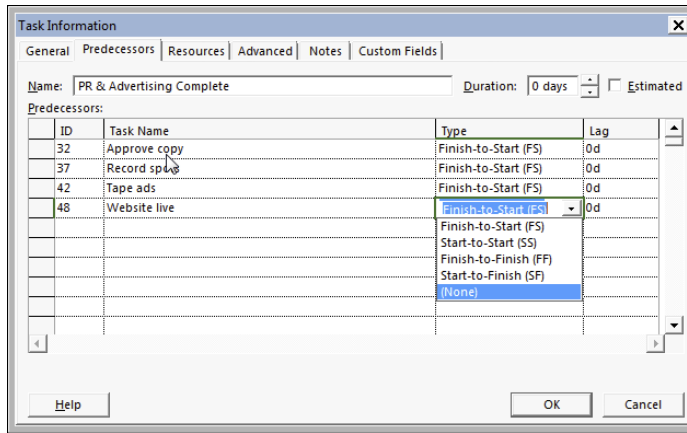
Task Information

General | Predecessors | Resources | Advanced | Notes | Custom Fields

Name: PR & Advertising Complete

Duration: 0 days

Estimated

Predecessors:

| ID | Task Name | Type | Lag |
|---|---|---|---|
| 32 | Approve copy | Finish-to-Start (FS) | 0d |
| 37 | Record sp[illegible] | Finish-to-Start (FS) | 0d |
| 42 | Tape ads | Finish-to-Start (FS) | 0d |
| 48 | Website live | Finish-to-Start (FS) | 0d |

Finish-to-Start (FS)
Start-to-Start (SS)
Finish-to-Finish (FF)
Start-to-Finish (SF)
(None)

Help

OK

Cancel